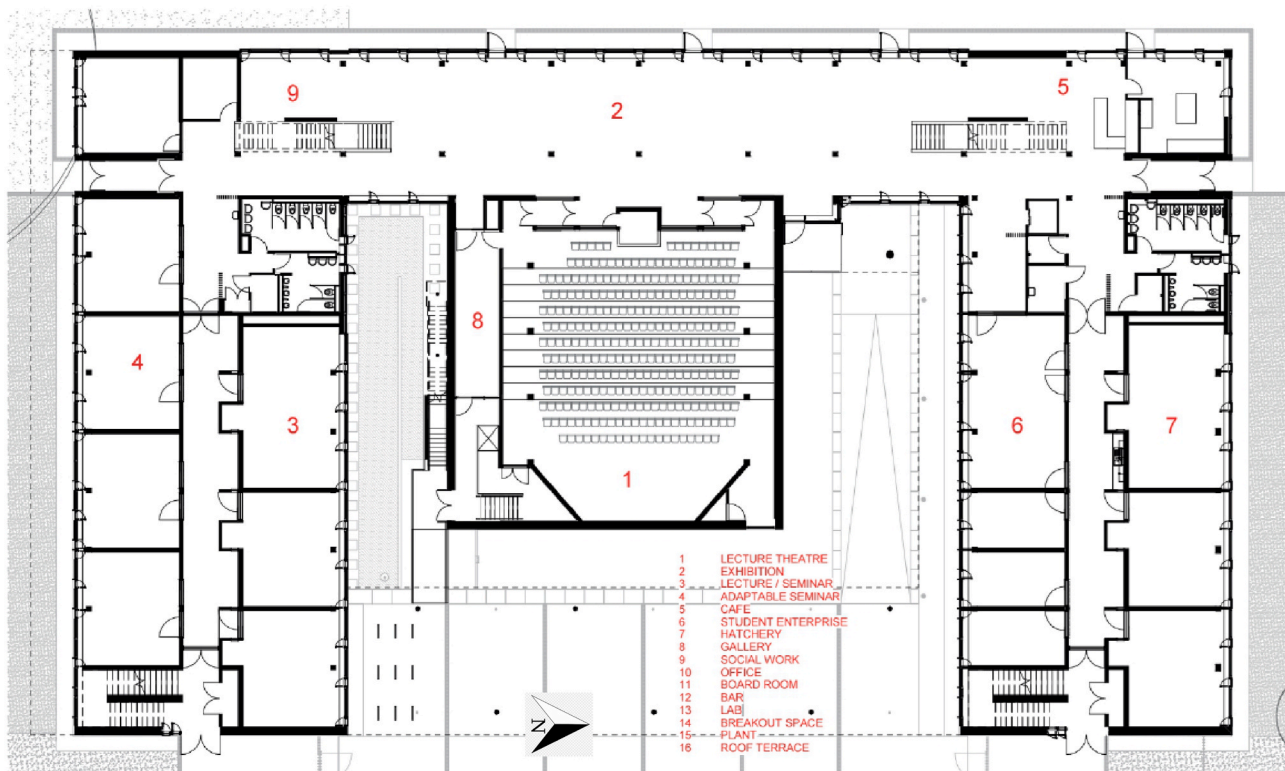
9

2

5

8

4

3

6

7

1

1 LECTURE THEATRE
2 EXHIBITION
3 LECTURE / SEMINAR
4 ADAPTABLE SEMINAR
5 CAFE
6 STUDENT ENTERPRISE
7 HATCHERY
8 GALLERY
9 SOCIAL WORK
10 OFFICE
11 BOARD ROOM
12 BAR
13 LAB
14 BREAKOUT SPACE
15 PLANT
16 ROOF TERRACE

N